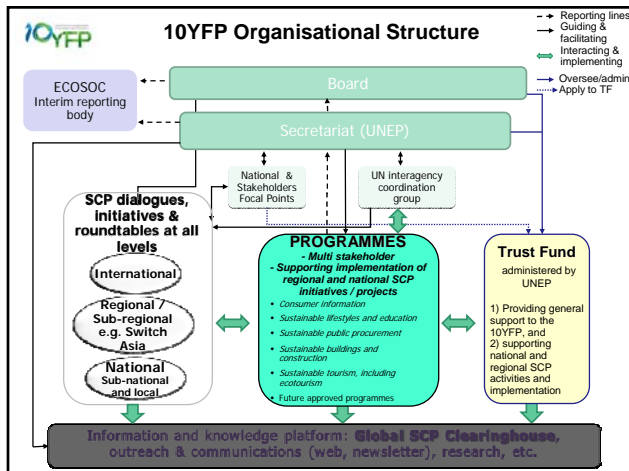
10YFP

10YFP Organisational Structure

Reporting lines
Guiding & facilitating
Interacting & implementing
Oversee/admin
Apply to TF

ECOSOC
Interim reporting body

Board

Secretariat (UNEP)

National & Stakeholders Focal Points

UN interagency coordination group

SCP dialogues, initiatives & roundtables at all levels

International

Regional / Sub-regional e.g. Switch Asia

National
Sub-national and local

PROGRAMMES
- Multi stakeholder
- Supporting implementation of regional and national SCP initiatives / projects

Consumer information
Sustainable lifestyles and education
Sustainable public procurement
Sustainable buildings and construction
Sustainable tourism, including ecotourism
Future approved programmes

Trust Fund
administered by UNEP

1) Providing general support to the 10YFP, and
2) supporting national and regional SCP activities and implementation

Information and knowledge platform: Global SCP Clearinghouse, outreach & communications (web, newsletter), research, etc.